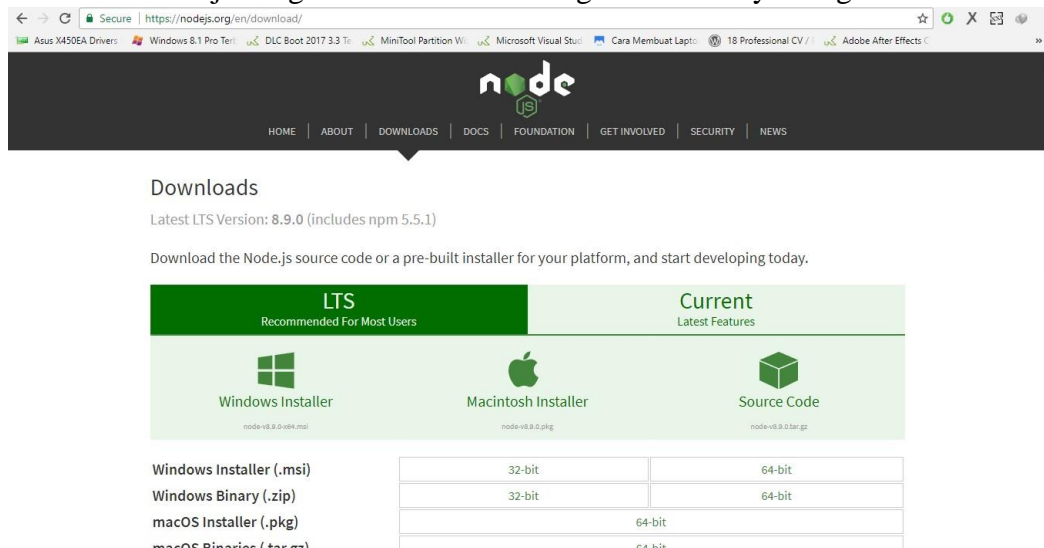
Secure | https://nodejs.org/en/download/

Asus X450EA Drivers | Windows 8.1 Pro Ter | DLC Boot 2017 3.3 Te | MiniTool Partition Wi | Microsoft Visual Stud | Cara Membuat Lapto | 18 Professional CV / | Adobe After Effects C

node js

HOME | ABOUT | DOWNLOADS | DOCS | FOUNDATION | GET INVOLVED | SECURITY | NEWS

Downloads

Latest LTS Version: 8.9.0 (includes npm 5.5.1)

Download the Node.js source code or a pre-built installer for your platform, and start developing today.

LTS
Recommended For Most Users

Current
Latest Features

Windows Installer
node-v8.9.0-x64.msi

Macintosh Installer
node-v8.9.0.pkg

Source Code
node-v8.9.0.tar.gz

| Windows Installer (.msi) | 32-bit | 64-bit |
|---|---|---|
| Windows Binary (.zip) | 32-bit | 64-bit |
| macOS Installer (.pkg) | 64-bit | |
| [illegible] | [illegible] | |